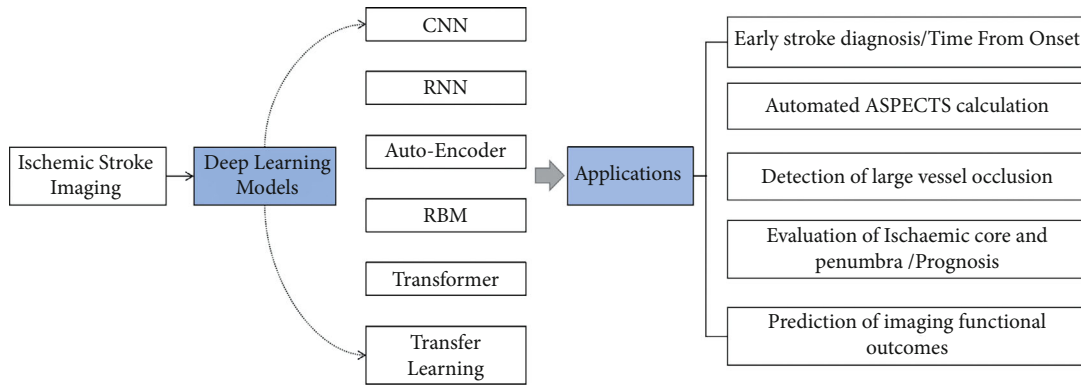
Ischemic Stroke Imaging

Deep Learning Models

CNN

RNN

Auto-Encoder

RBM

Transformer

Transfer Learning

Applications

Early stroke diagnosis/Time From Onset

Automated ASPECTS calculation

Detection of large vessel occlusion

Evaluation of Ischaemic core and penumbra /Prognosis

Prediction of imaging functional outcomes